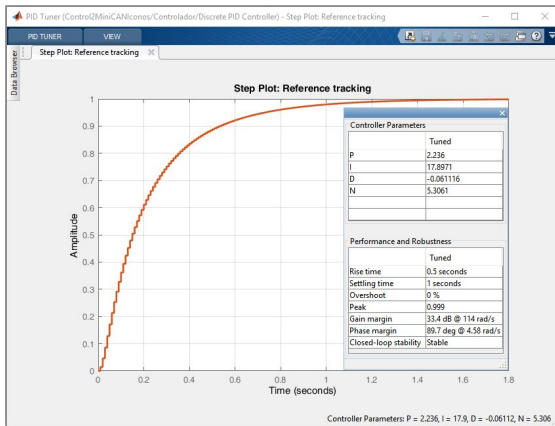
PID Tuner (Control2MiniCANIconos/Controlador/Discrete PID Controller) - Step Plot: Reference tracking

PID TUNER
VIEW

Data Browser

Step Plot: Reference tracking

Step Plot: Reference tracking

Amplitude

1
0.9
0.8
0.7
0.6
0.5
0.4
0.3
0.2
0.1
0

0
0.2
0.4
0.6
0.8
1
1.2
1.4
1.6
1.8

Time (seconds)

Controller Parameters

| | Tuned |
|---|---|
| P | 2.236 |
| I | 17.8971 |
| D | -0.061116 |
| N | 5.3061 |
| | |
| | |

Performance and Robustness

| | Tuned |
|---|---|
| Rise time | 0.5 seconds |
| Settling time | 1 seconds |
| Overshoot | 0 % |
| Peak | 0.999 |
| Gain margin | 33.4 dB @ 114 rad/s |
| Phase margin | 89.7 deg @ 4.58 rad/s |
| Closed-loop stability | Stable |

Controller Parameters: P = 2.236, I = 17.9, D = -0.06112, N = 5.306